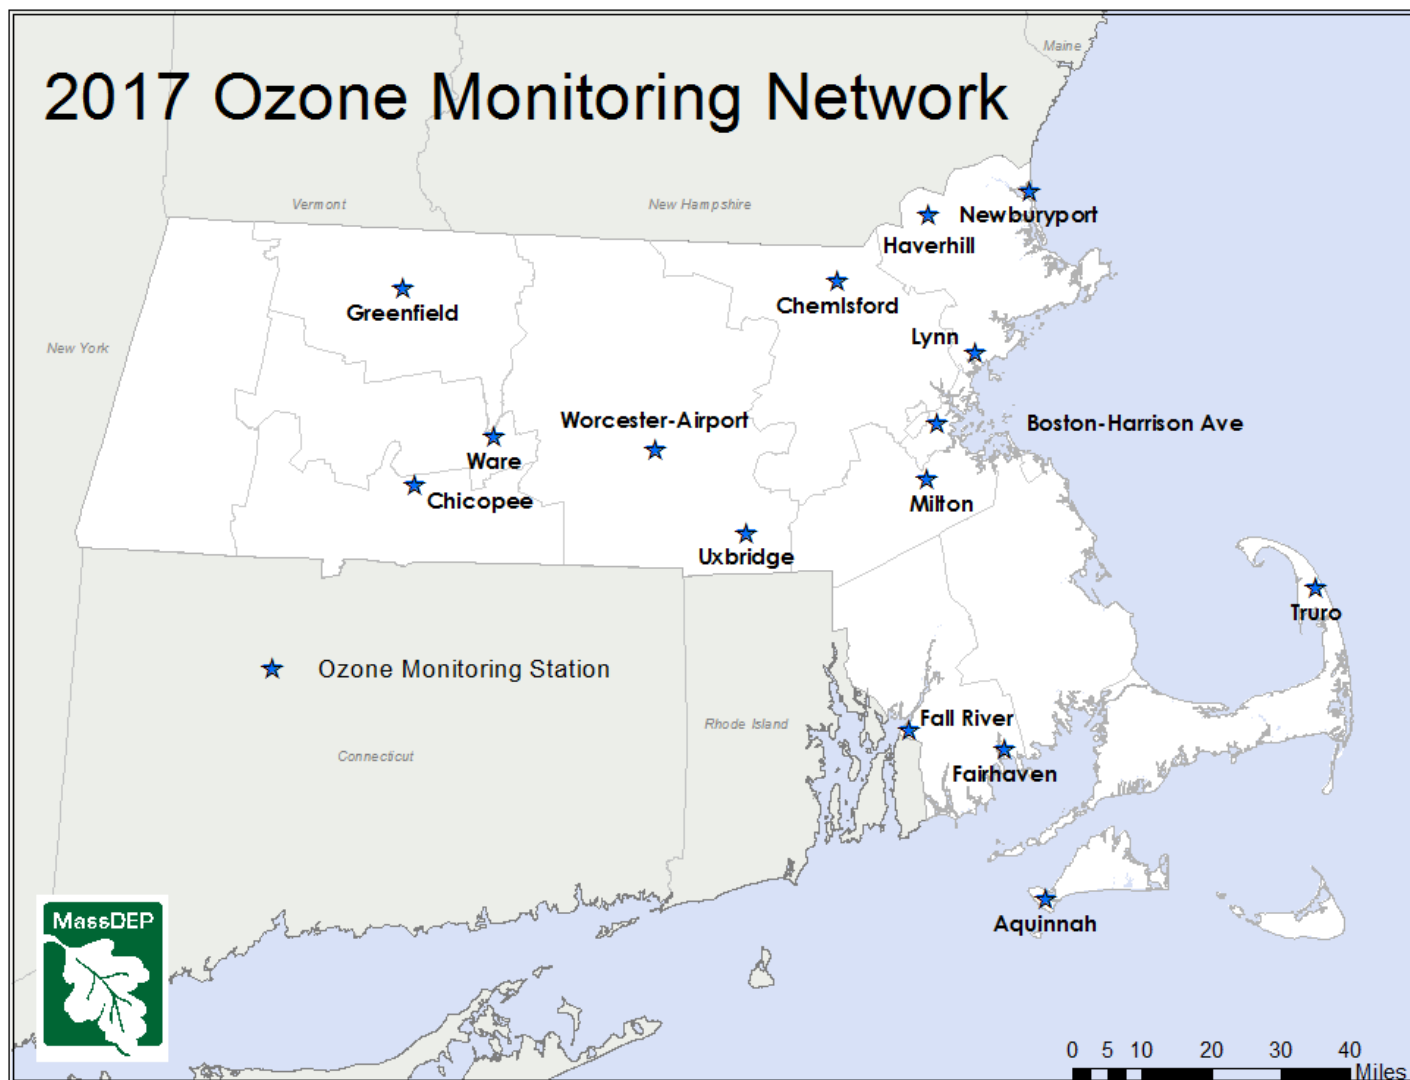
2017 Ozone Monitoring Network

Maine

Vermont

New Hampshire

New York

Newburyport

Haverhill

Chemlsford

Greenfield

Lynn

Worcester-Airport

Boston-Harrison Ave

Ware

Chicopee

Milton

Uxbridge

Truro

Ozone Monitoring Station

Rhode Island

Connecticut

Fall River

Fairhaven

Aquinnah

MassDEP

0 5 10 20 30 40 Miles